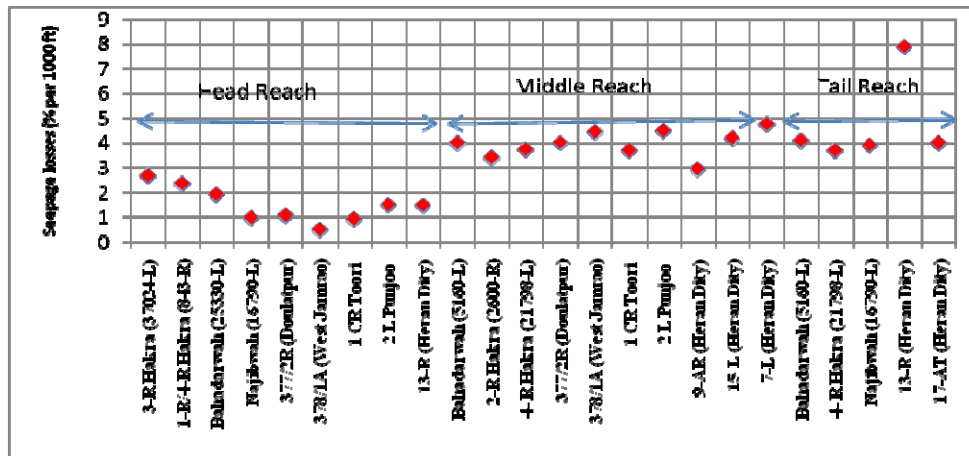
Seepage losses (% per 1000 ft)

9
8
7
6
5
4
3
2
1
0

Head Reach
Middle Reach
Tail Reach

3-R Hakra (37024-L)
1-R/4-R Hakra (843-R)
Bahadarwah (25330-L)
Najibwah (16790-L)
377/2R (Doulatpur)
378/1A (West Jamrao)
1 CR Toori
2 L Punjoo
13-R (Heran Dry)
Bahadarwah (5160-L)
2-R Hakra (2600-R)
4-R Hakra (21798-L)
377/2R (Doulatpur)
378/1A (West Jamrao)
1 CR Toori
2 L Punjoo
9-AR (Heran Dry)
15 L (Heran Dry)
7-L (Heran Dry)
Bahadarwah (5160-L)
4-R Hakra (21798-L)
Najibwah (16790-L)
13-R (Heran Dry)
17-AT (Heran Dry)